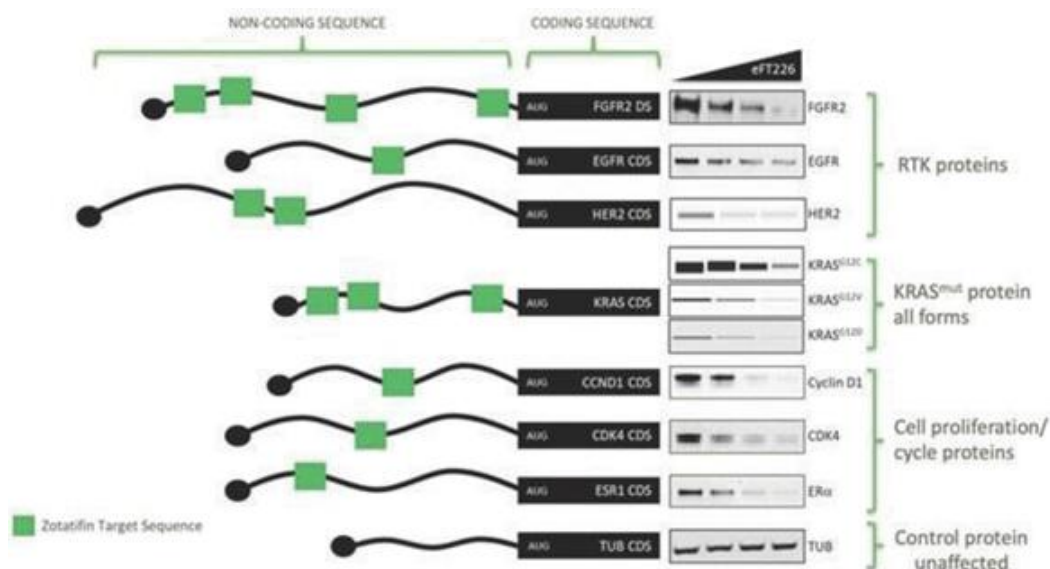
NON-CODING SEQUENCE

CODING SEQUENCE

eFT226

AUG FGFR2 DS FGFR2

AUG EGFR CDS EGFR

AUG HER2 CDS HER2

RTK proteins

KRAS$^{G12C}$

AUG KRAS CDS KRAS$^{G12V}$

KRAS$^{G12D}$

KRAS$^{mut}$ protein all forms

AUG CCND1 CDS Cyclin D1

AUG CDK4 CDS CDK4

AUG ESR1 CDS ERα

Cell proliferation/ cycle proteins

Zotatifin Target Sequence

AUG TUB CDS TUB

Control protein unaffected